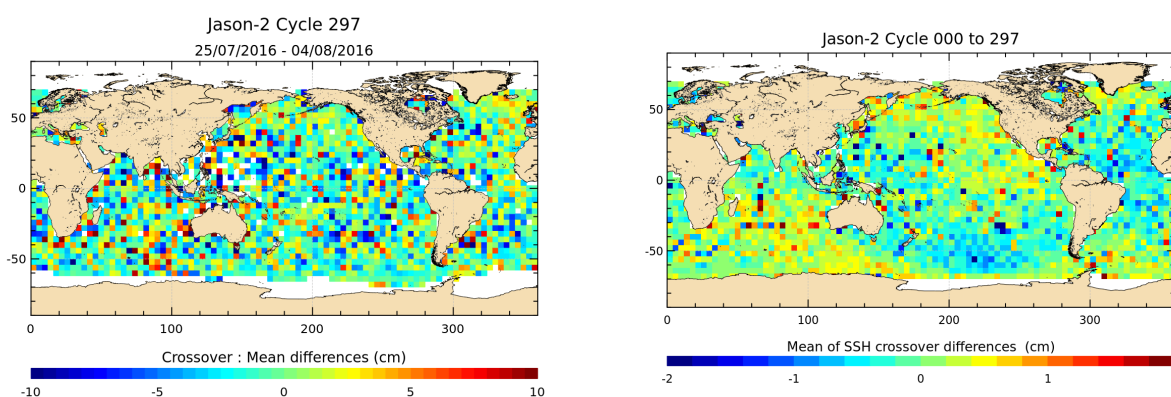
Jason-2 Cycle 297
25/07/2016 - 04/08/2016

50
0
-50
0
100
200
300

Crossover : Mean differences (cm)
-10
-5
0
5
10

Jason-2 Cycle 000 to 297

50
0
-50
0
100
200
300

Mean of SSH crossover differences (cm)
-2
-1
0
1